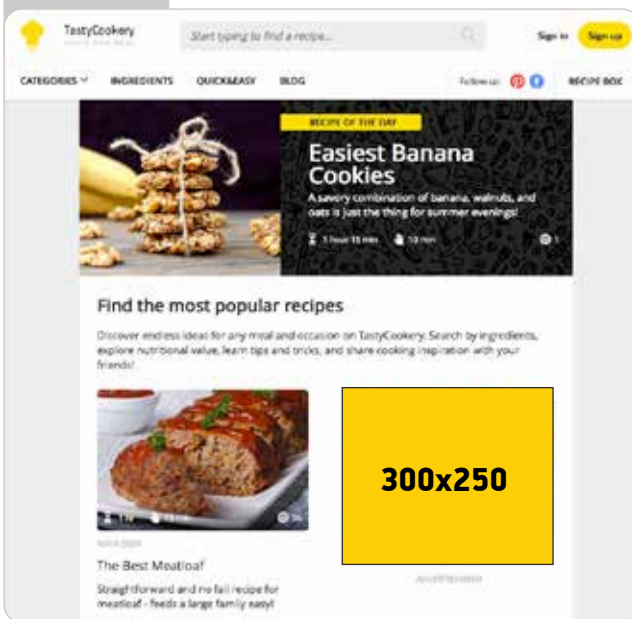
TastyCookery

Start typing to find a recipe...

Sign in

Sign up

CATEGORIES

INGREDIENTS

QUICK&EASY

BLOG

Follow us:

RECIPE BOX

RECIPE OF THE DAY

Easiest Banana Cookies

A savory combination of banana, walnuts, and oats is just the thing for summer evenings!

1 hour 15 min

10 min

1

Find the most popular recipes

Discover endless ideas for any meal and occasion on TastyCookery. Search by ingredients, explore nutritional value, learn tips and tricks, and share cooking inspiration with your friends!

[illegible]

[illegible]

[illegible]

The Best Meatloaf

Straightforward and no fail recipe for meatloaf - feeds a large family easy!

300x250

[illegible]